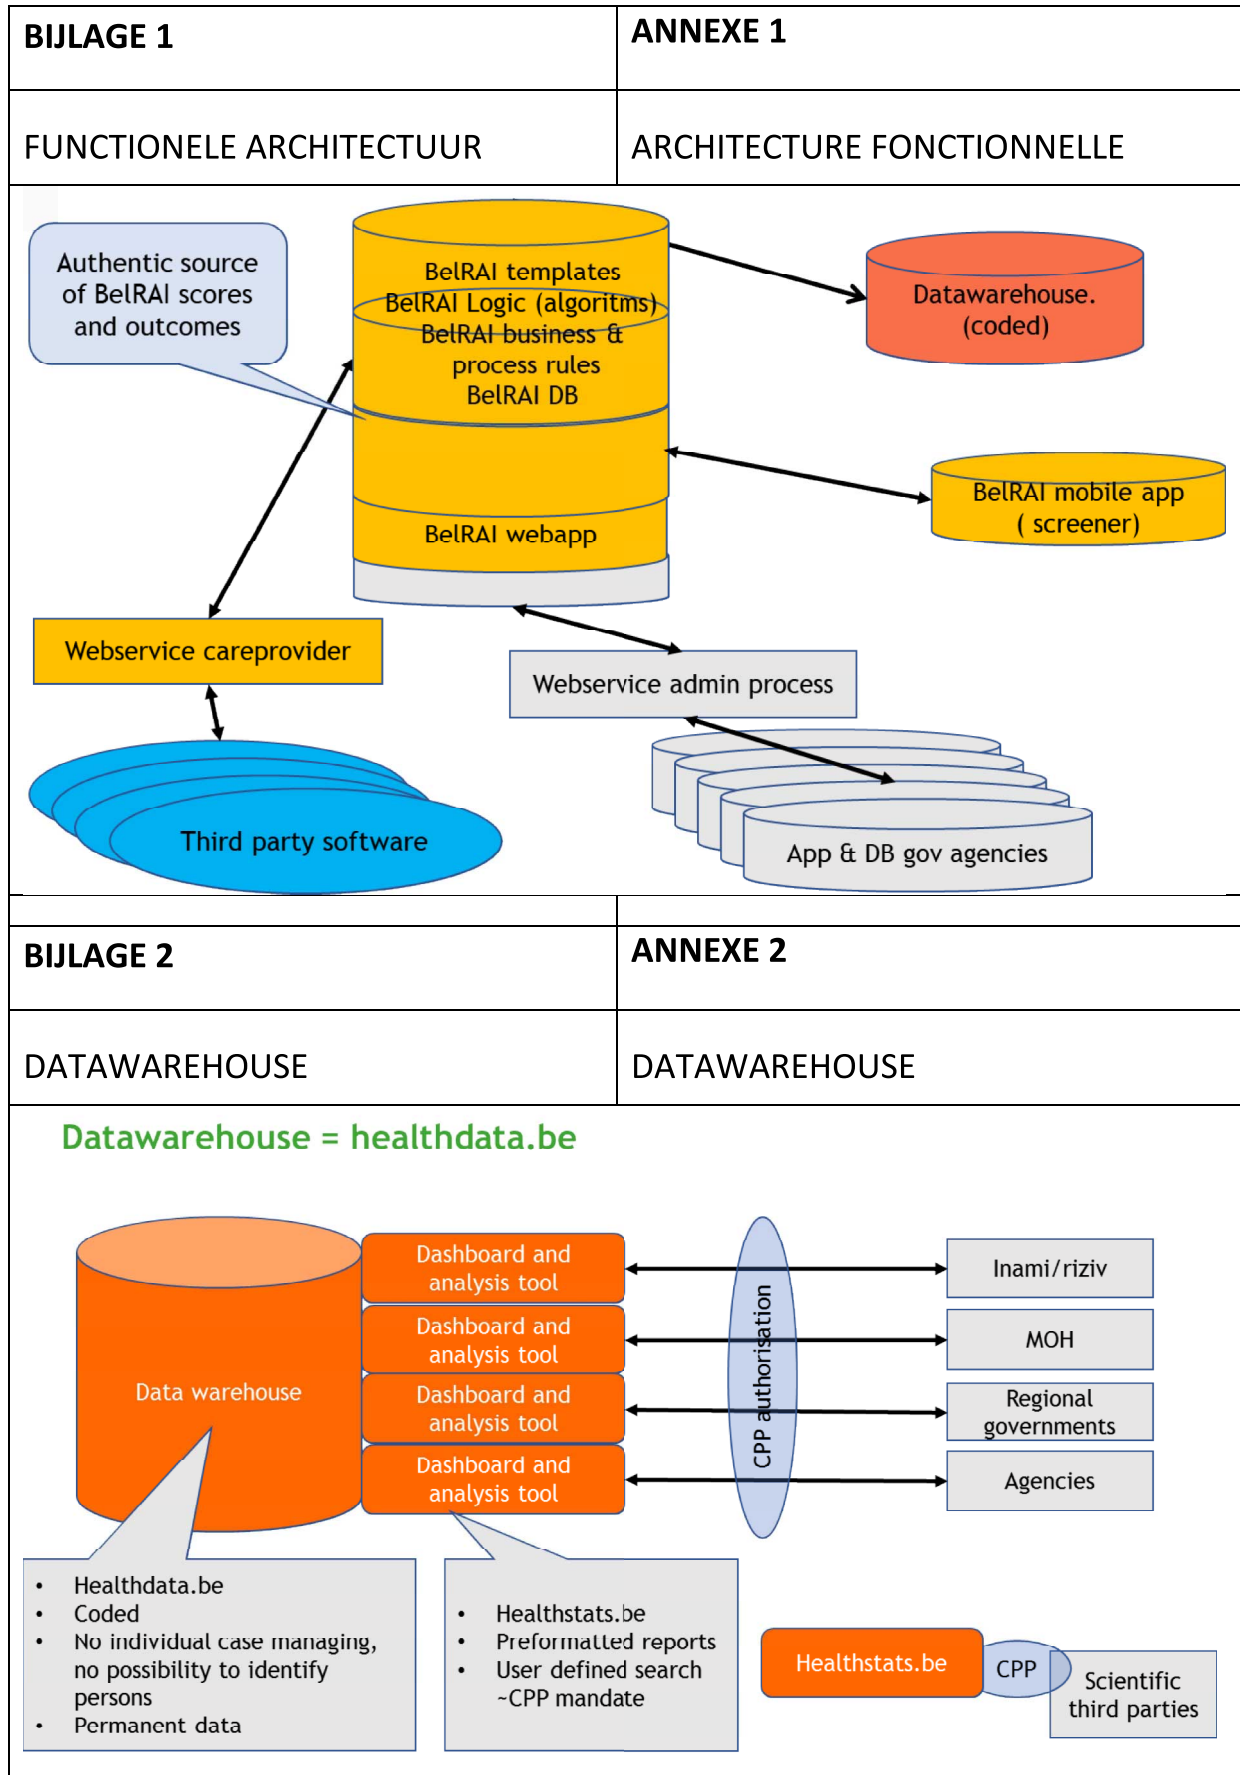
| BIJLAGE 1 | ANNEXE 1 |
|---|---|
| FUNCTIONELE ARCHITECTUUR | ARCHITECTURE FONCTIONNELLE |

Authentic source of BelRAI scores and outcomes

BelRAI templates
BelRAI Logic (algoritms)
BelRAI business & process rules
BelRAI DB

BelRAI webapp

Datawarehouse. (coded)

BelRAI mobile app ( screener)

Webservice careprovider

Webservice admin process

Third party software

App & DB gov agencies

| BIJLAGE 2 | ANNEXE 2 |
|---|---|
| DATAWAREHOUSE | DATAWAREHOUSE |

Datawarehouse = healthdata.be

Data warehouse

Dashboard and analysis tool

Dashboard and analysis tool

Dashboard and analysis tool

Dashboard and analysis tool

CPP authorisation

Inami/riziv

MOH

Regional governments

Agencies

• Healthdata.be
• Coded
• No individual case managing, no possibility to identify persons
• Permanent data

• Healthstats.be
• Preformatted reports
• User defined search ~CPP mandate

Healthstats.be

CPP

Scientific third parties